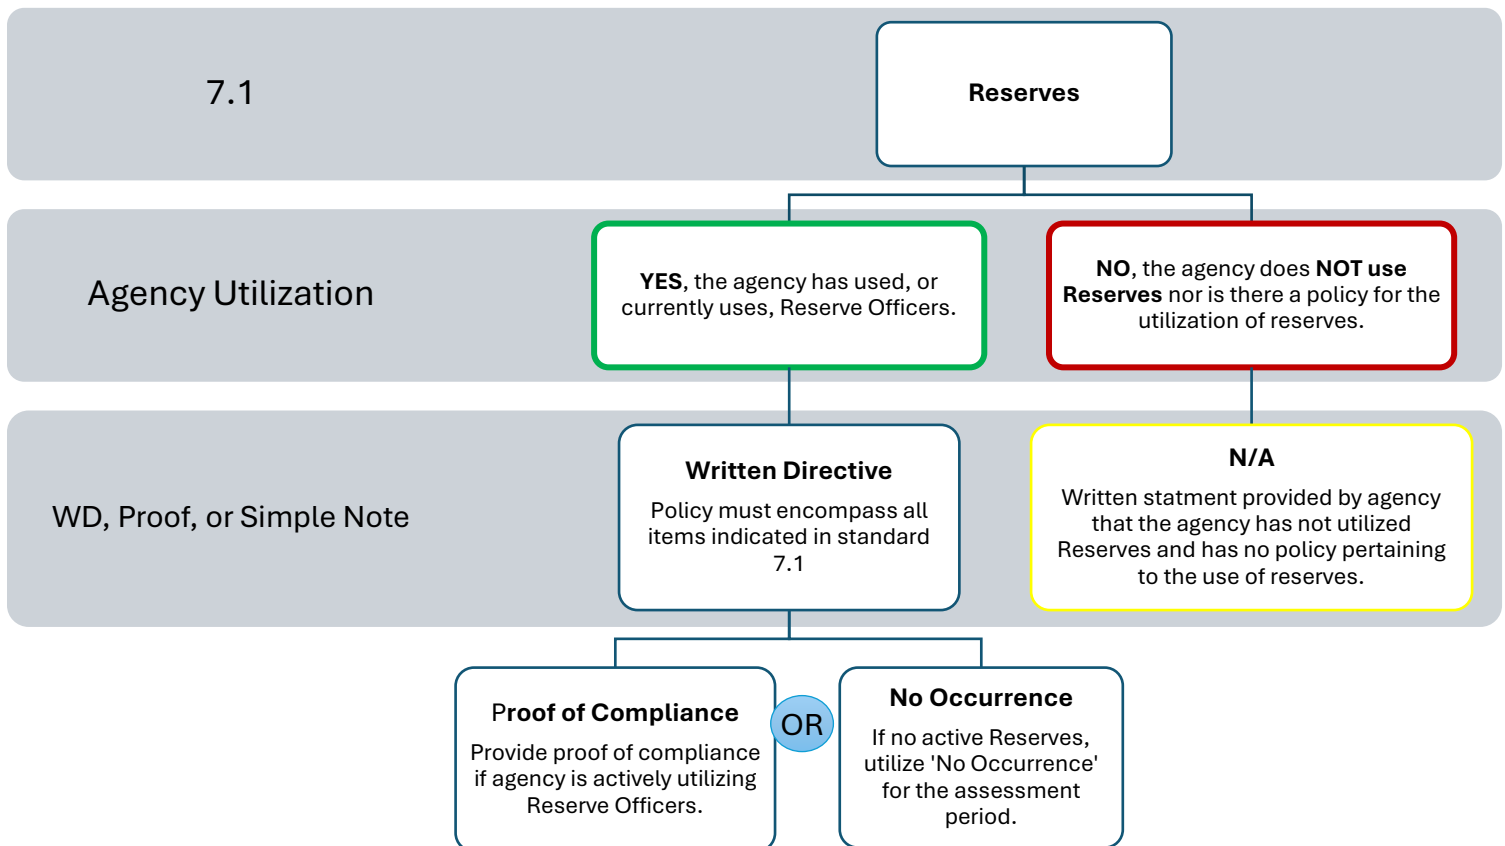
7.1

Reserves

Agency Utilization

**YES**, the agency has used, or currently uses, Reserve Officers.

**NO**, the agency does **NOT use Reserves** nor is there a policy for the utilization of reserves.

WD, Proof, or Simple Note

Written Directive

Policy must encompass all items indicated in standard 7.1

N/A

Written statment provided by agency that the agency has not utilized Reserves and has no policy pertaining to the use of reserves.

Proof of Compliance

Provide proof of compliance if agency is actively utilizing Reserve Officers.

OR

No Occurrence

If no active Reserves, utilize 'No Occurrence' for the assessment period.